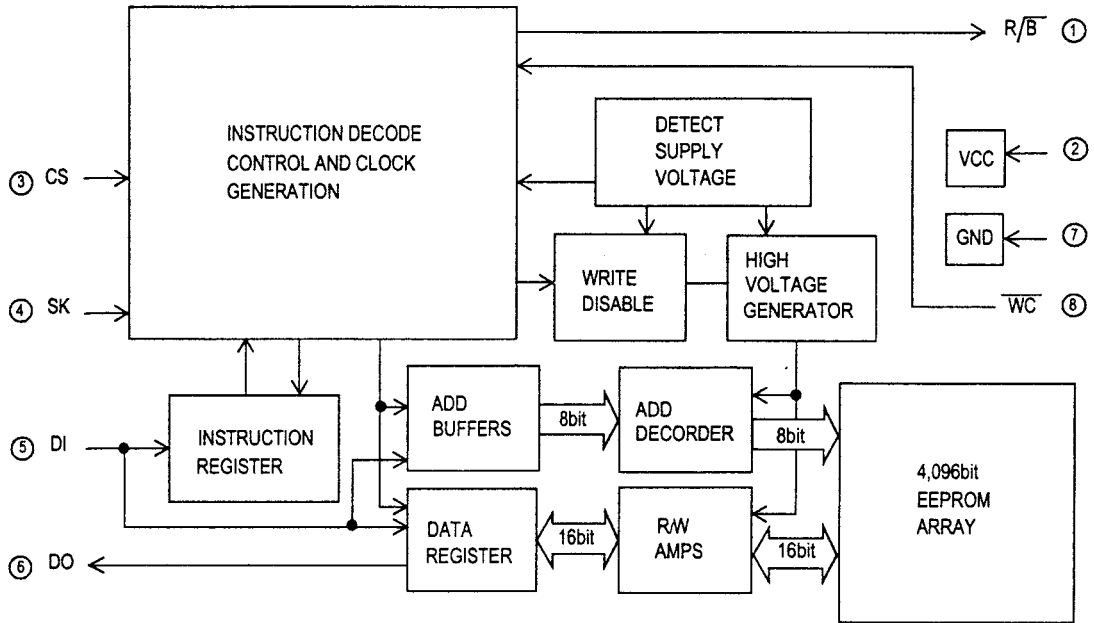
$R/\overline{B}$ ①

INSTRUCTION DECODE CONTROL AND CLOCK GENERATION

DETECT SUPPLY VOLTAGE

VCC ②

③ CS

GND ⑦

WRITE DISABLE

HIGH VOLTAGE GENERATOR

④ SK

$\overline{WC}$ ⑧

ADD BUFFERS

8bit

ADD DECORDER

8bit

⑤ DI

INSTRUCTION REGISTER

4,096bit EEPROM ARRAY

DATA REGISTER

16bit

R/W AMPS

16bit

⑥ DO